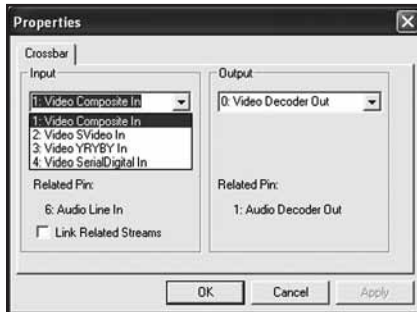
Properties

Crossbar

Input

1: Video Composite In

1: Video Composite In
2: Video SVideo In
3: Video YRYBY In
4: Video SerialDigital In

Related Pin:

6: Audio Line In

Link Related Streams

Output

0: Video Decoder Out

Related Pin:

1: Audio Decoder Out

OK Cancel Apply